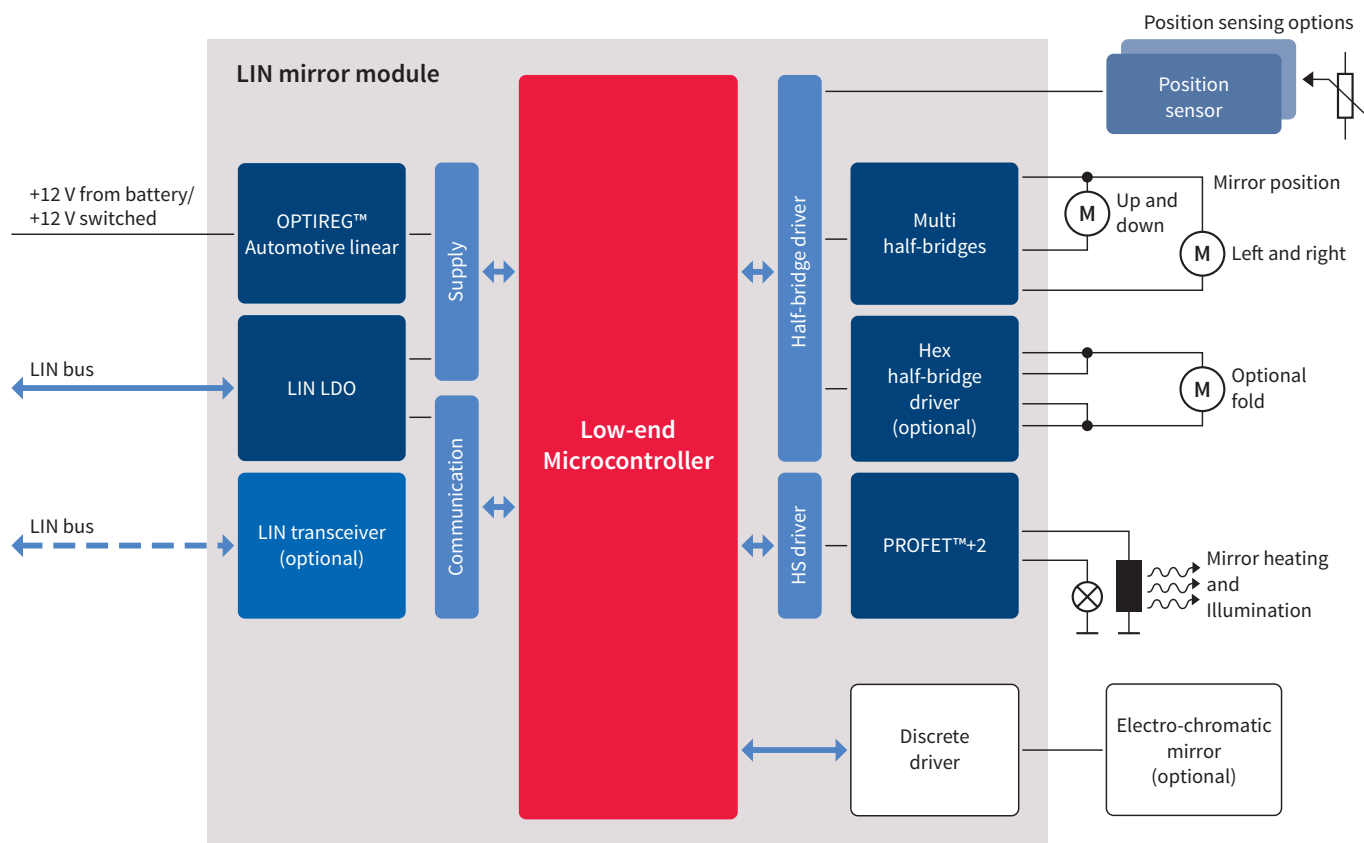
Position sensing options

LIN mirror module

Position sensor

+12 V from battery/
+12 V switched

OPTIREG™
Automotive linear

Supply

Low-end
Microcontroller

Half-bridge driver

Multi
half-bridges

M

Up and
down

Mirror position

M

Left and right

LIN bus

LIN LDO

Hex
half-bridge
driver
(optional)

M

Optional
fold

LIN bus

LIN transceiver
(optional)

Communication

HS driver

PROFET™+2

Mirror heating
and
Illumination

Discrete
driver

Electro-chromatic
mirror
(optional)